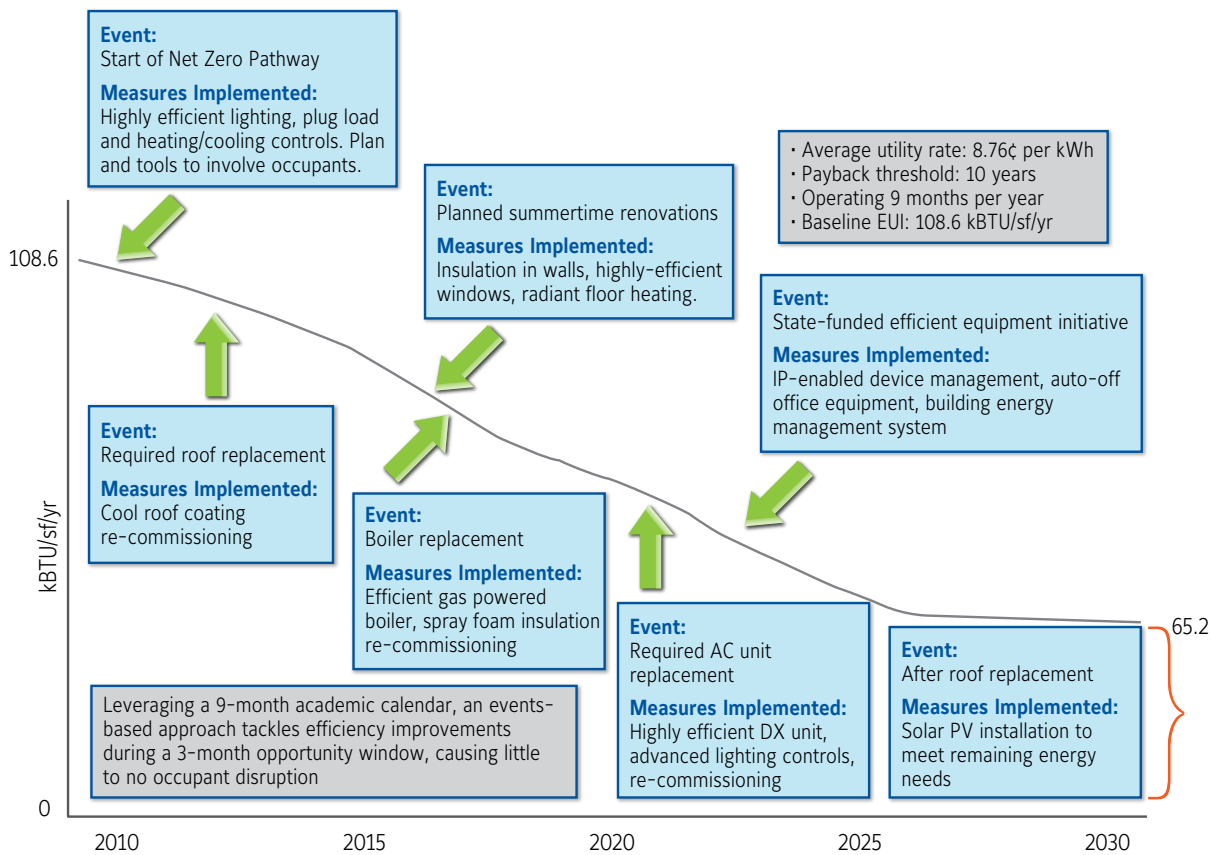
Event:
Start of Net Zero Pathway
Measures Implemented:
Highly efficient lighting, plug load and heating/cooling controls. Plan and tools to involve occupants.

Event:
Planned summertime renovations
Measures Implemented:
Insulation in walls, highly-efficient windows, radiant floor heating.

· Average utility rate: 8.76¢ per kWh
· Payback threshold: 10 years
· Operating 9 months per year
· Baseline EUI: 108.6 kBTU/sf/yr

Event:
State-funded efficient equipment initiative
Measures Implemented:
IP-enabled device management, auto-off office equipment, building energy management system

108.6

Event:
Required roof replacement
Measures Implemented:
Cool roof coating re-commissioning

Event:
Boiler replacement
Measures Implemented:
Efficient gas powered boiler, spray foam insulation re-commissioning

kBTU/sf/yr

Event:
Required AC unit replacement
Measures Implemented:
Highly efficient DX unit, advanced lighting controls, re-commissioning

65.2

Event:
After roof replacement
Measures Implemented:
Solar PV installation to meet remaining energy needs

Leveraging a 9-month academic calendar, an events-based approach tackles efficiency improvements during a 3-month opportunity window, causing little to no occupant disruption

0

2010 2015 2020 2025 2030